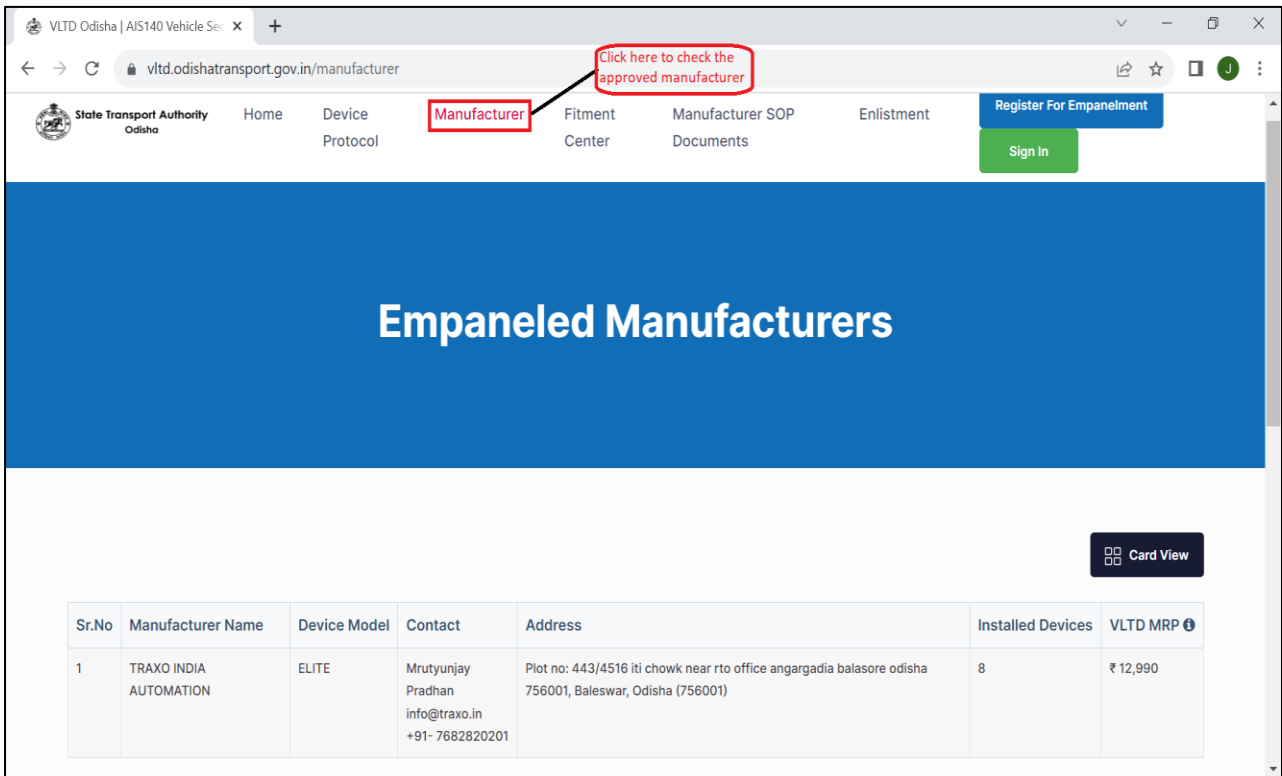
VLTD Odisha | AIS140 Vehicle Se
vltd.odishatransport.gov.in/manufacturer
Click here to check the approved manufacturer
J

State Transport Authority
Odisha

Home
Device Protocol
Manufacturer
Fitment Center
Manufacturer SOP Documents
Enlistment
Register For Empanelment
Sign In

Empaneled Manufacturers

Card View

| Sr.No | Manufacturer Name | Device Model | Contact | Address | Installed Devices | VLTD MRP |
|---|---|---|---|---|---|---|
| 1 | TRAXO INDIA AUTOMATION | ELITE | Mrutyunjay Pradhan info@traxo.in +91- 7682820201 | Plot no: 443/4516 iti chowk near rto office angargadia balasore odisha 756001, Baleswar, Odisha (756001) | 8 | ₹ 12,990 |